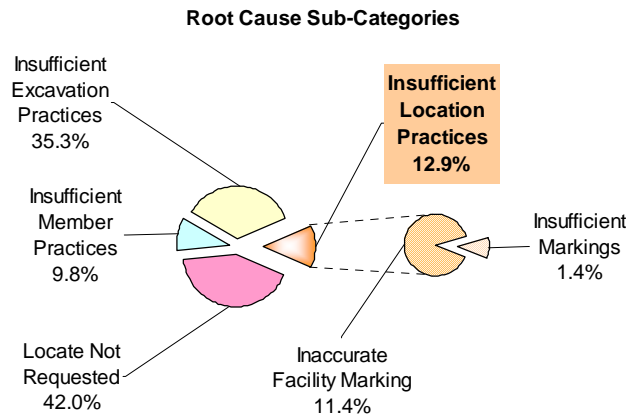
Root Cause Sub-Categories

Insufficient Excavation Practices 35.3%

Insufficient Location Practices 12.9%

Insufficient Member Practices 9.8%

Insufficient Markings 1.4%

Locate Not Requested 42.0%

Inaccurate Facility Marking 11.4%